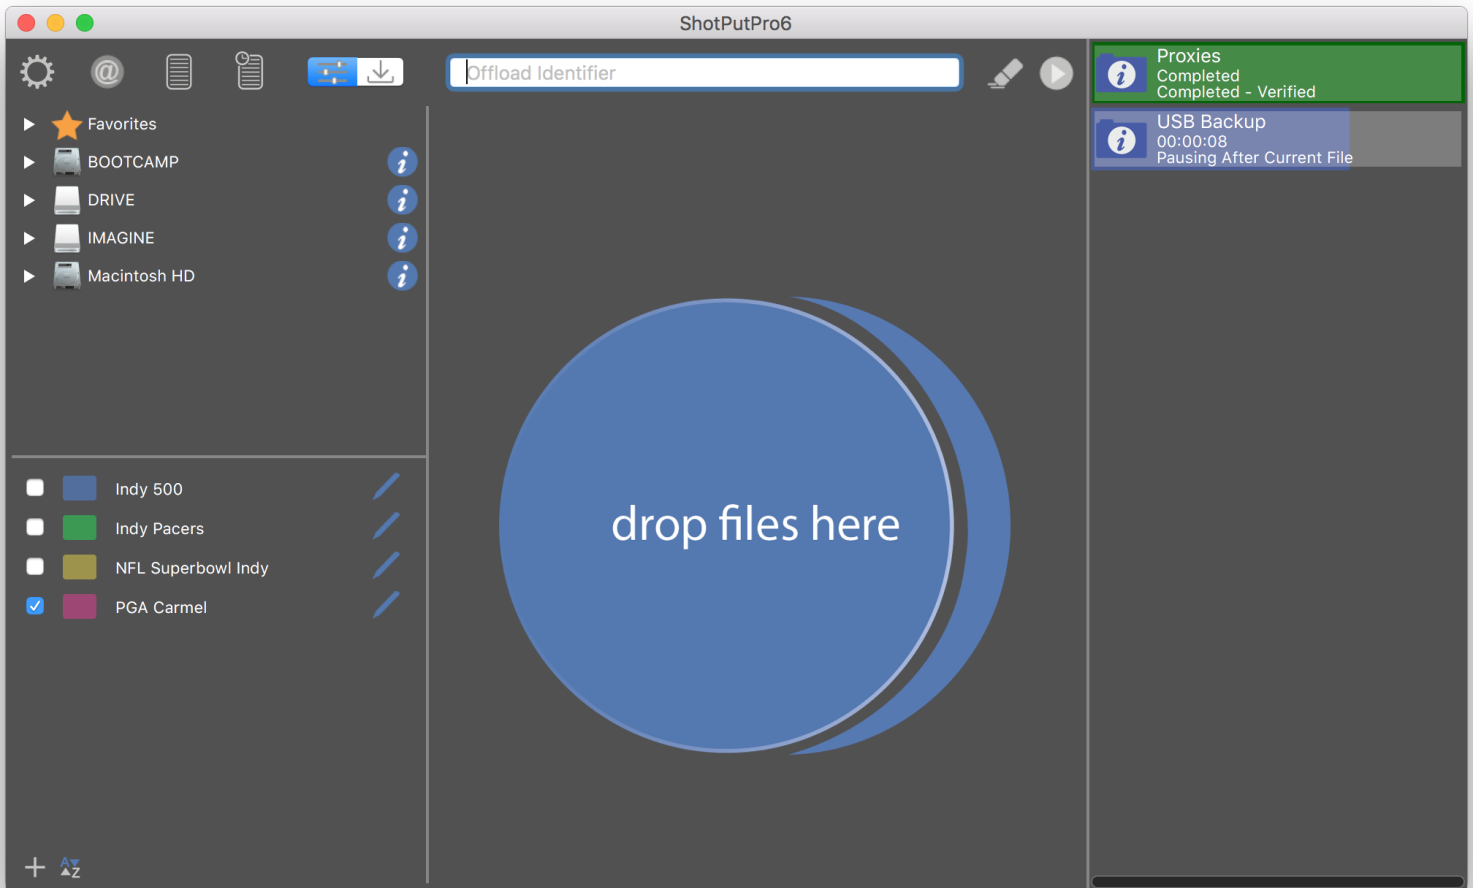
ShotPutPro6

Offload Identifier

Favorites
BOOTCAMP
DRIVE
IMAGINE
Macintosh HD

Indy 500
Indy Pacers
NFL Superbowl Indy
PGA Carmel

drop files here

Proxies
Completed
Completed - Verified

USB Backup
00:00:08
Pausing After Current File